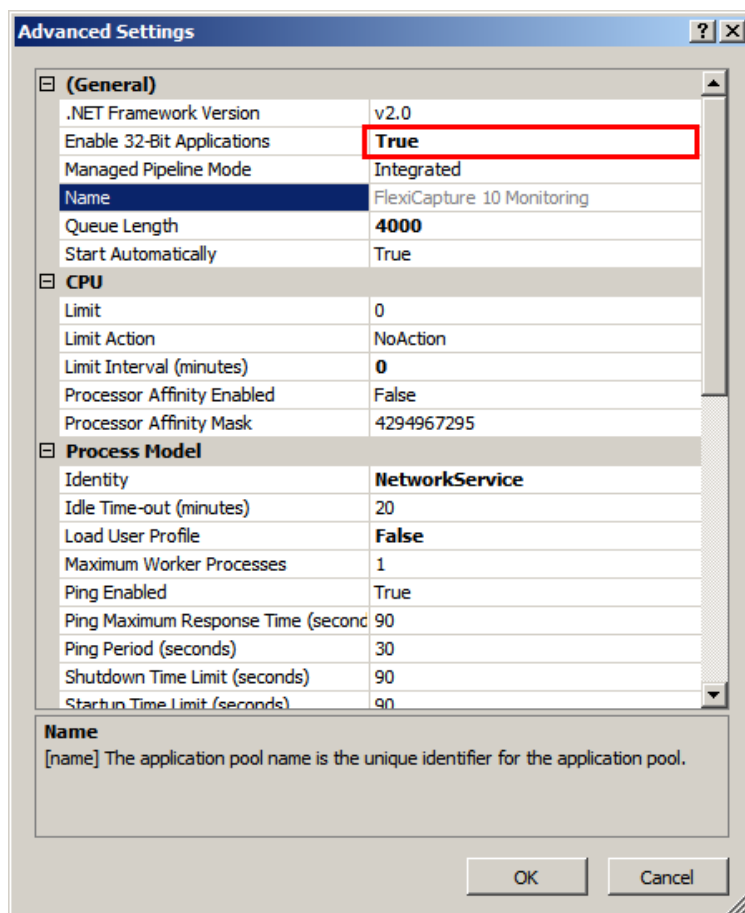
Advanced Settings ? X

⊟ (General)

| | |
|---|---|
| .NET Framework Version | v2.0 |
| Enable 32-Bit Applications | True |
| Managed Pipeline Mode | Integrated |
| Name | FlexiCapture 10 Monitoring |
| Queue Length | 4000 |
| Start Automatically | True |

⊟ CPU

| | |
|---|---|
| Limit | 0 |
| Limit Action | NoAction |
| Limit Interval (minutes) | 0 |
| Processor Affinity Enabled | False |
| Processor Affinity Mask | 4294967295 |

⊟ Process Model

| | |
|---|---|
| Identity | NetworkService |
| Idle Time-out (minutes) | 20 |
| Load User Profile | False |
| Maximum Worker Processes | 1 |
| Ping Enabled | True |
| Ping Maximum Response Time (seconc | 90 |
| Ping Period (seconds) | 30 |
| Shutdown Time Limit (seconds) | 90 |
| Startup Time Limit (seconds) | 90 |

Name
[name] The application pool name is the unique identifier for the application pool.

OK Cancel